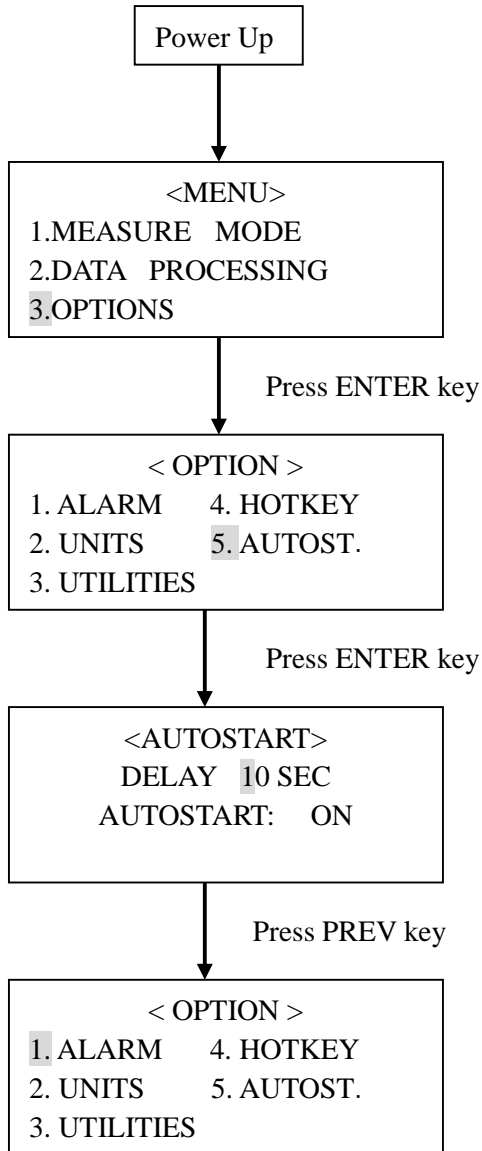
Power Up

<MENU>
1.MEASURE MODE
2.DATA PROCESSING
3.OPTIONS

Press ENTER key

< OPTION >
1. ALARM 4. HOTKEY
2. UNITS 5. AUTOST.
3. UTILITIES

Press ENTER key

<AUTOSTART>
DELAY 10 SEC
AUTOSTART: ON

Press PREV key

< OPTION >
1. ALARM 4. HOTKEY
2. UNITS 5. AUTOST.
3. UTILITIES